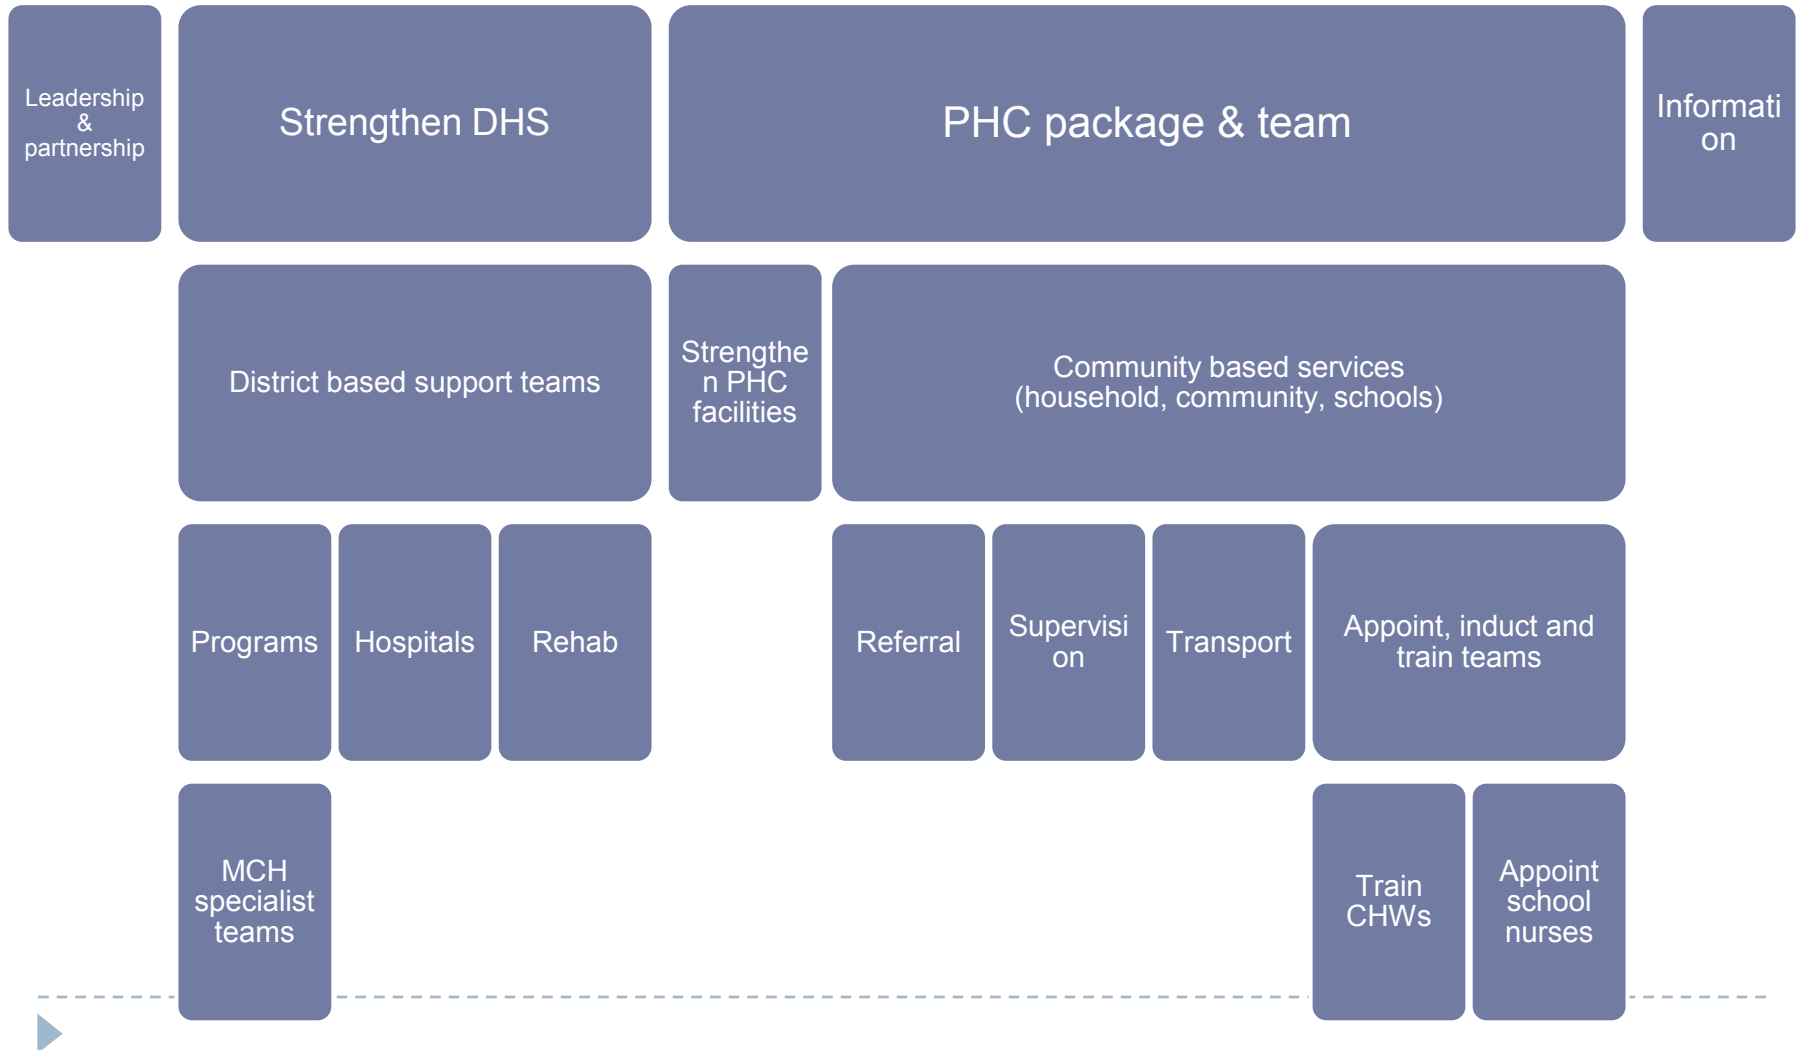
Leadership & partnership

Strengthen DHS

PHC package & team

Information

District based support teams

Strengthen PHC facilities

Community based services (household, community, schools)

Programs

Hospitals

Rehab

Referral

Supervision

Transport

Appoint, induct and train teams

MCH specialist teams

Train CHWs

Appoint school nurses